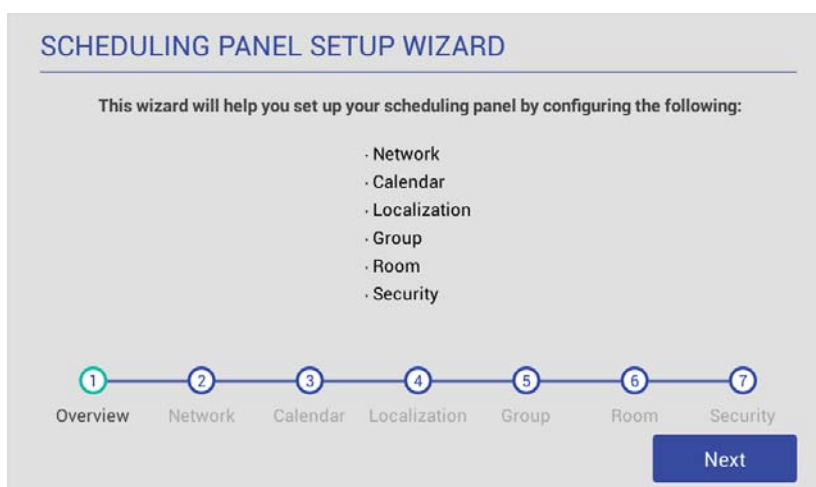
SCHEDULING PANEL SETUP WIZARD

This wizard will help you set up your scheduling panel by configuring the following:

· Network
· Calendar
· Localization
· Group
· Room
· Security

1 Overview
2 Network
3 Calendar
4 Localization
5 Group
6 Room
7 Security

Next